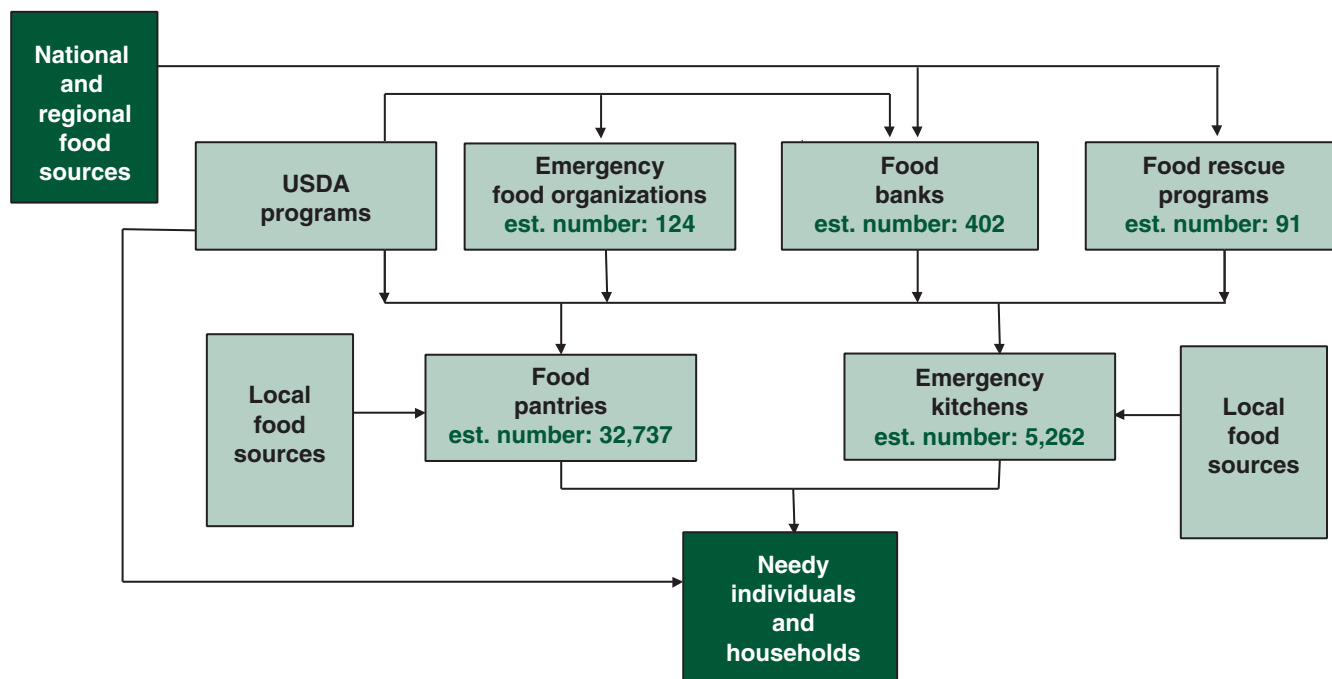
National and regional food sources

USDA programs

Emergency food organizations
est. number: 124

Food banks
est. number: 402

Food rescue programs
est. number: 91

Local food sources

Food pantries
est. number: 32,737

Emergency kitchens
est. number: 5,262

Local food sources

Needy individuals and households